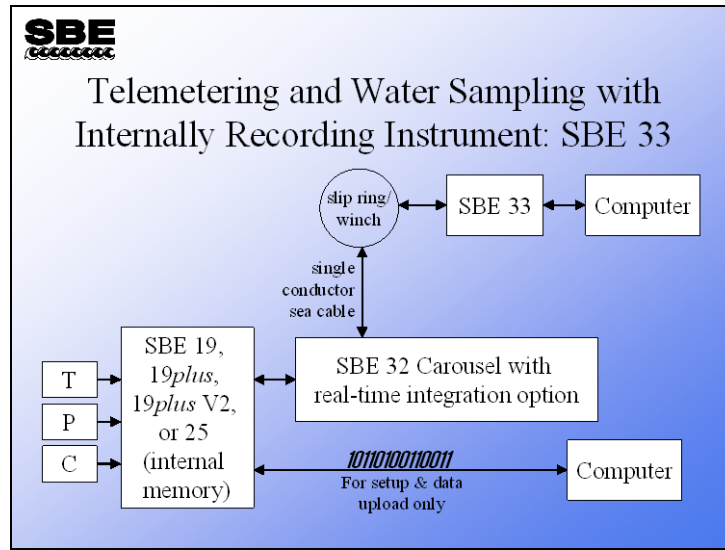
SBE

Telemetering and Water Sampling with Internally Recording Instrument: SBE 33

slip ring/ winch

SBE 33

Computer

single conductor sea cable

SBE 19, 19plus, 19plus V2, or 25 (internal memory)

SBE 32 Carousel with real-time integration option

T

P

C

10110100110011

For setup & data upload only

Computer